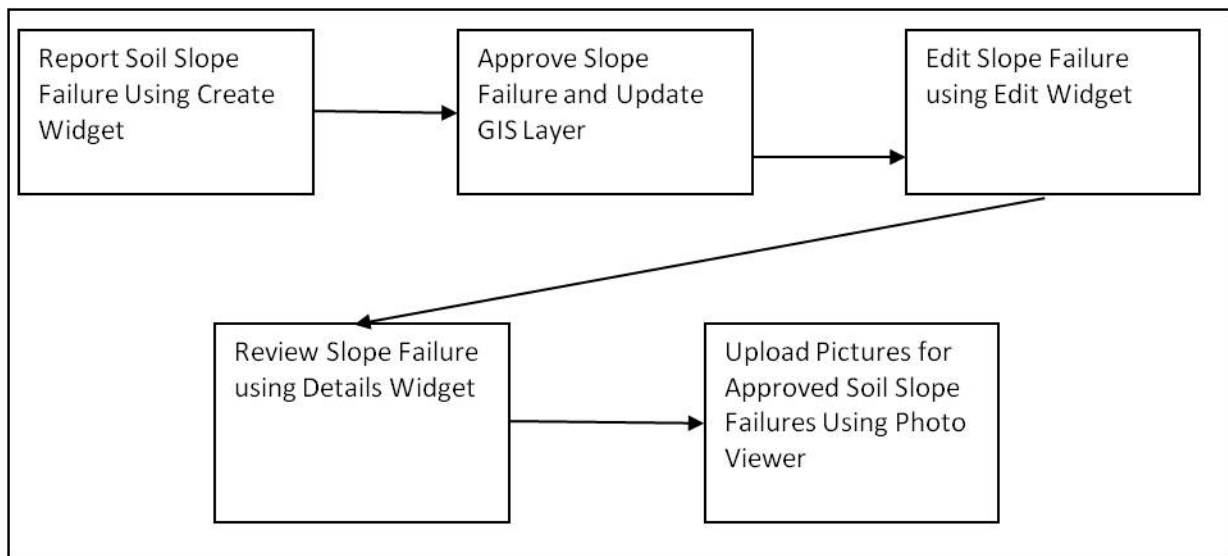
Report Soil Slope Failure Using Create Widget

Approve Slope Failure and Update GIS Layer

Edit Slope Failure using Edit Widget

Review Slope Failure using Details Widget

Upload Pictures for Approved Soil Slope Failures Using Photo Viewer